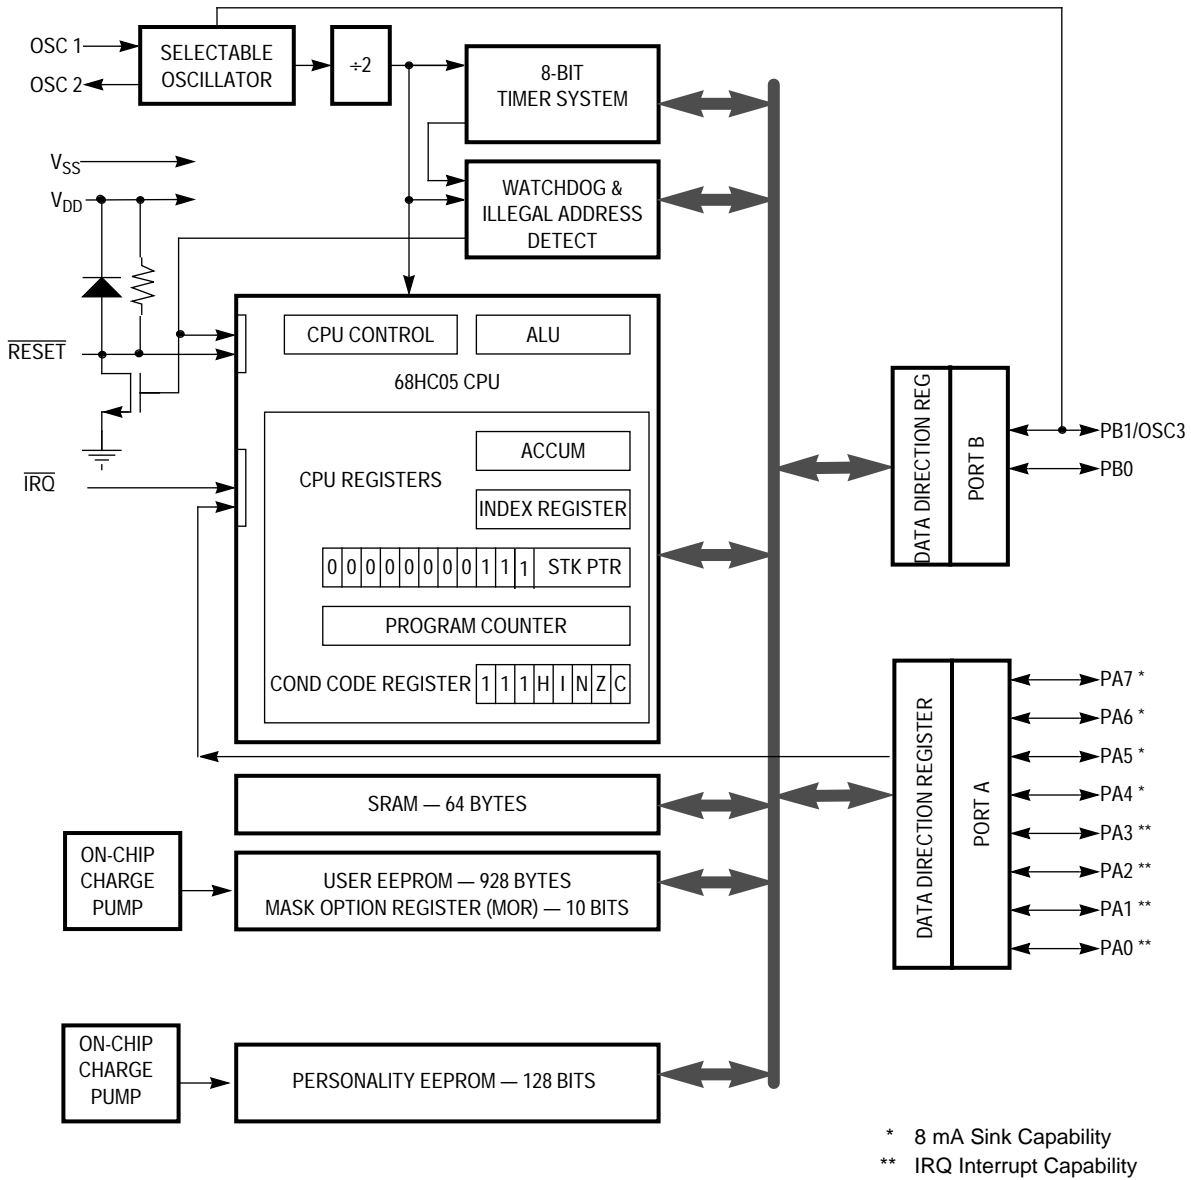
OSC 1
OSC 2
SELECTABLE OSCILLATOR
÷2
8-BIT TIMER SYSTEM
$V_{SS}$
$V_{DD}$
WATCHDOG & ILLEGAL ADDRESS DETECT
$\overline{RESET}$
CPU CONTROL
ALU
68HC05 CPU
$\overline{IRQ}$
ACCUM
CPU REGISTERS
INDEX REGISTER
0 0 0 0 0 0 0 0 1 1 1 STK PTR
PROGRAM COUNTER
COND CODE REGISTER 1 1 1 H I N Z C
DATA DIRECTION REG
PORT B
PB1/OSC3
PB0
DATA DIRECTION REGISTER
PORT A
PA7 *
PA6 *
PA5 *
PA4 *
PA3 **
PA2 **
PA1 **
PA0 **
SRAM — 64 BYTES
ON-CHIP CHARGE PUMP
USER EEPROM — 928 BYTES
MASK OPTION REGISTER (MOR) — 10 BITS
ON-CHIP CHARGE PUMP
PERSONALITY EEPROM — 128 BITS
* 8 mA Sink Capability
** IRQ Interrupt Capability